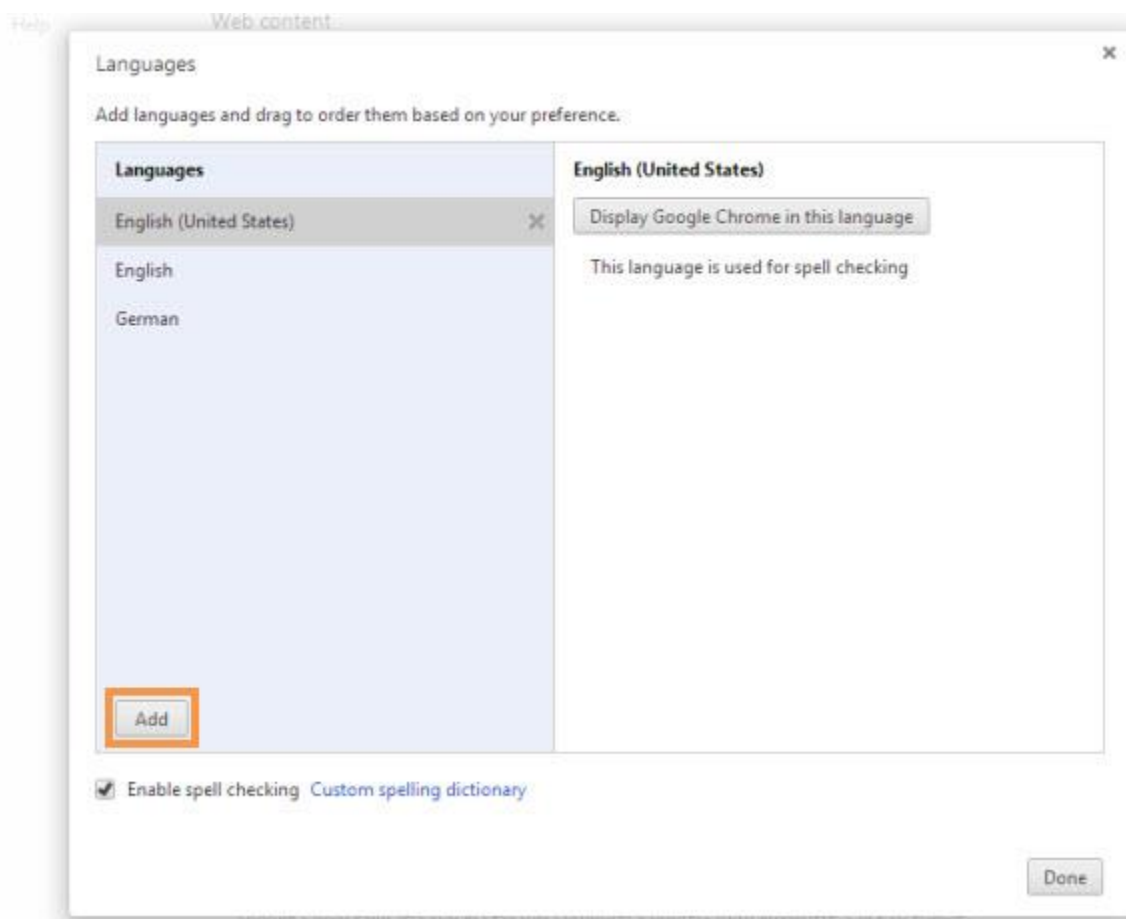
Help

Web content

Languages

×

Add languages and drag to order them based on your preference.

Languages

English (United States)

×

English

German

Add

English (United States)

Display Google Chrome in this language

This language is used for spell checking

Enable spell checking Custom spelling dictionary

Done